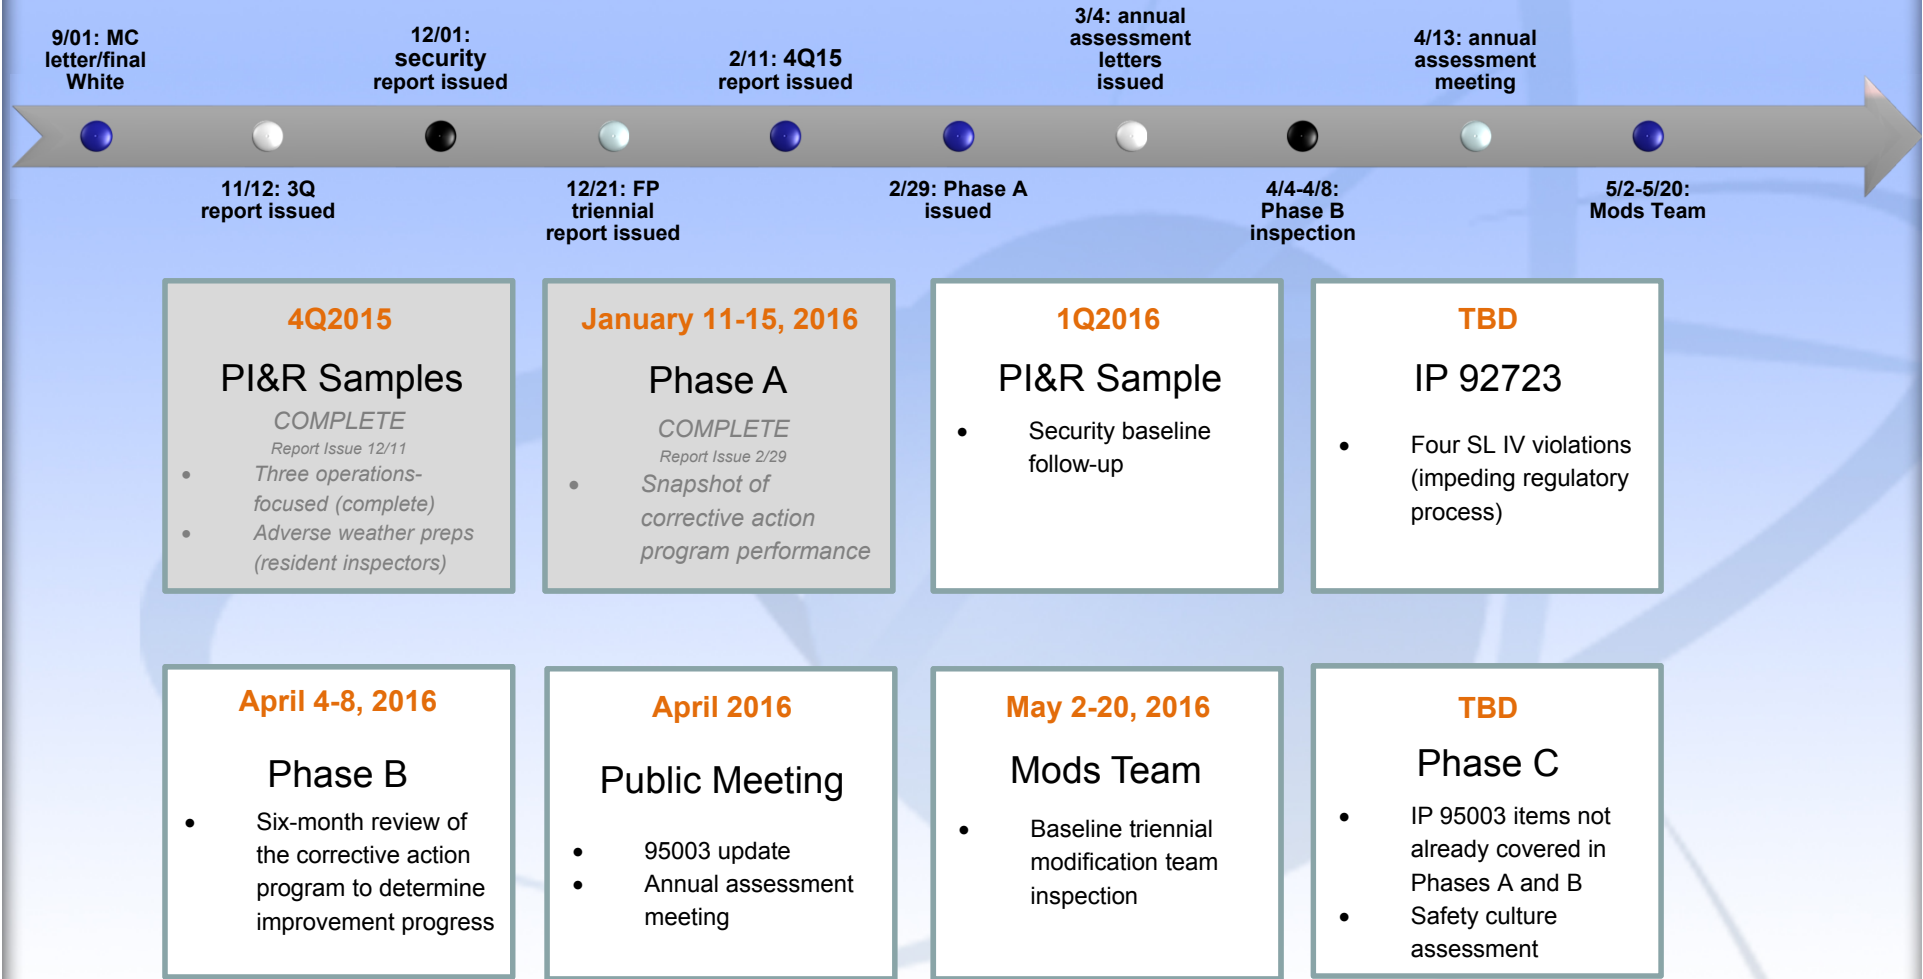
9/01: MC letter/final White

11/12: 3Q report issued

12/01: security report issued

12/21: FP triennial report issued

2/11: 4Q15 report issued

2/29: Phase A issued

3/4: annual assessment letters issued

4/4-4/8: Phase B inspection

4/13: annual assessment meeting

5/2-5/20: Mods Team

4Q2015

PI&R Samples

COMPLETE

Report Issue 12/11

- Three operations-focused (complete)
- Adverse weather preps (resident inspectors)

January 11-15, 2016

Phase A

COMPLETE

Report Issue 2/29

- Snapshot of corrective action program performance

1Q2016

PI&R Sample

- Security baseline follow-up

TBD

IP 92723

- Four SL IV violations (impeding regulatory process)

April 4-8, 2016

Phase B

- Six-month review of the corrective action program to determine improvement progress

April 2016

Public Meeting

- 95003 update
- Annual assessment meeting

May 2-20, 2016

Mods Team

- Baseline triennial modification team inspection

TBD

Phase C

- IP 95003 items not already covered in Phases A and B
- Safety culture assessment